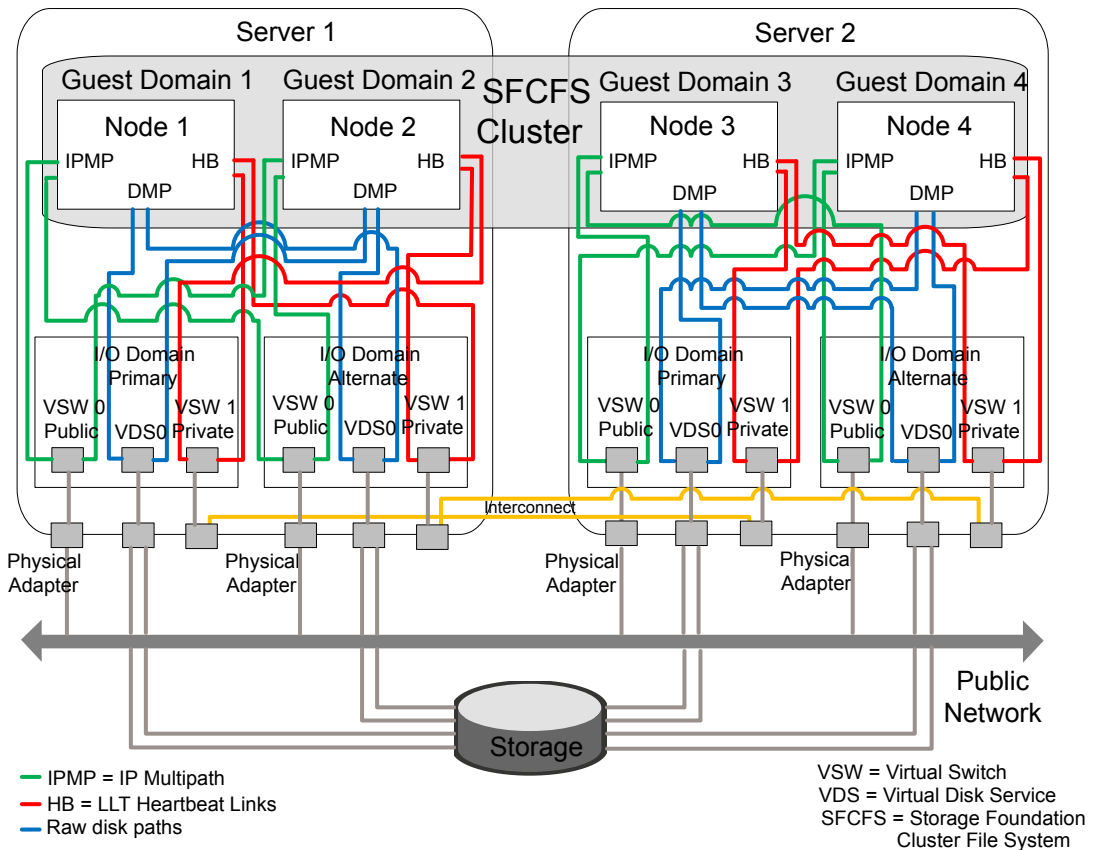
Server 1

Server 2

Guest Domain 1

Guest Domain 2

SFCFS Cluster

Guest Domain 3

Guest Domain 4

Node 1
IPMP HB
DMP

Node 2
IPMP HB
DMP

Node 3
IPMP HB
DMP

Node 4
IPMP HB
DMP

I/O Domain Primary
VSW 0 Public
VDS0
VSW 1 Private

I/O Domain Alternate
VSW 0 Public
VDS0
VSW 1 Private

I/O Domain Primary
VSW 0 Public
VDS0
VSW 1 Private

I/O Domain Alternate
VSW 0 Public
VDS0
VSW 1 Private

Interconnect

Physical Adapter

Physical Adapter

Physical Adapter

Physica Adapter

Public Network

Storage

IPMP = IP Multipath
HB = LLT Heartbeat Links
Raw disk paths

VSW = Virtual Switch
VDS = Virtual Disk Service
SFCFS = Storage Foundation Cluster File System